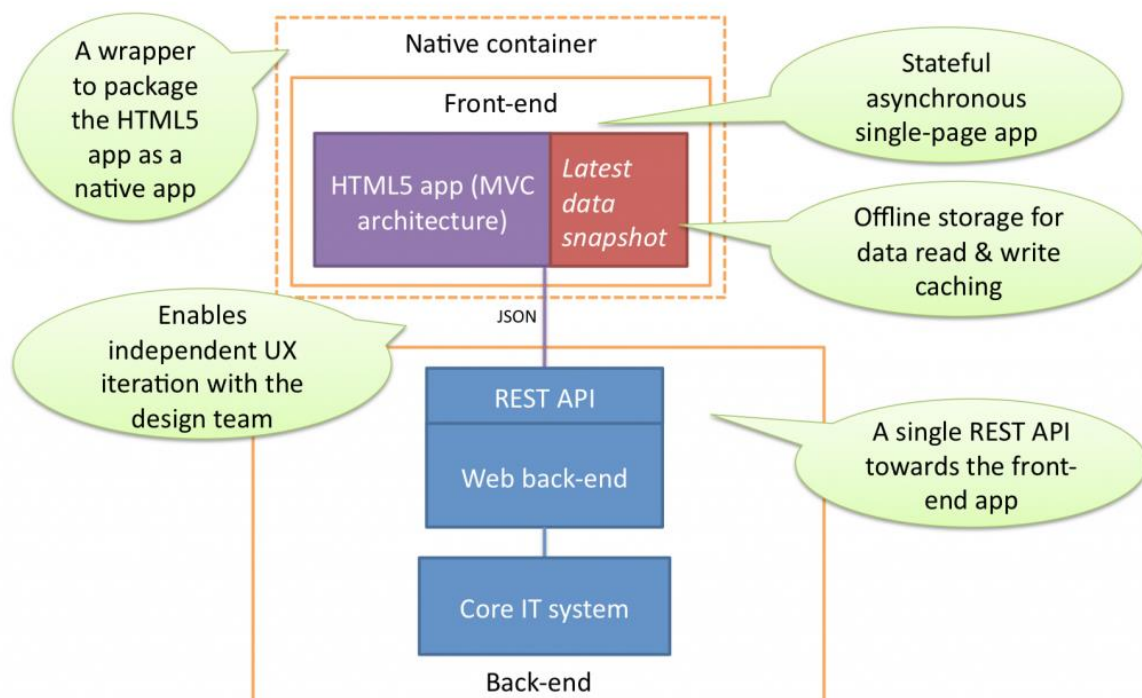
A wrapper to package the HTML5 app as a native app

Native container

Front-end

Stateful asynchronous single-page app

HTML5 app (MVC architecture)

Latest data snapshot

Offline storage for data read & write caching

Enables independent UX iteration with the design team

JSON

REST API

Web back-end

A single REST API towards the front-end app

Core IT system

Back-end